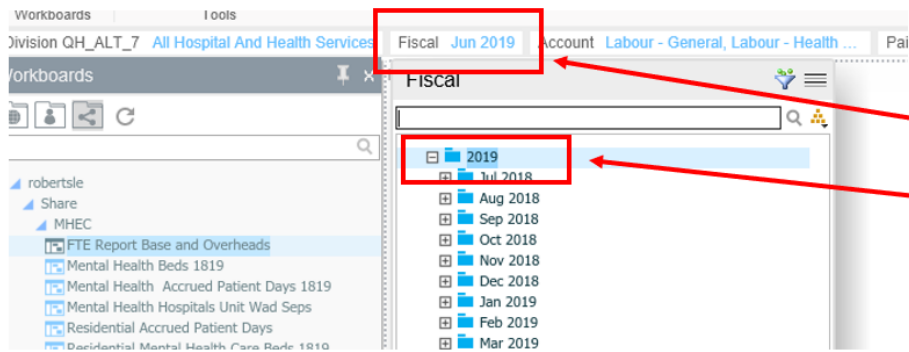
Workboards Tools

Division QH_ALT_7 All Hospital And Health Services Fiscal Jun 2019 Account Labour - General, Labour - Health ... Pai

Workboards

robertsle
Share
MHEC
FTE Report Base and Overheads
Mental Health Beds 1819
Mental Health Accrued Patient Days 1819
Mental Health Hospitals Unit Wad Seps
Residential Accrued Patient Days
Residential Mental Health Care Beds 1819

Fiscal

2019
Jul 2018
Aug 2018
Sep 2018
Oct 2018
Nov 2018
Dec 2018
Jan 2019
Feb 2019
Mar 2019